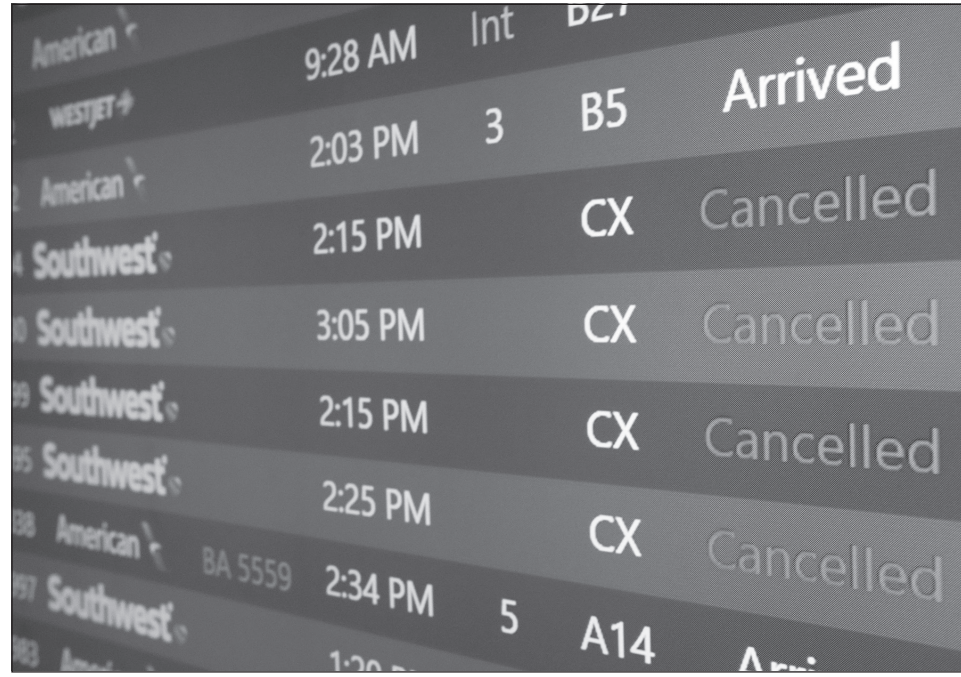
American | | Int | B2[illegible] |
WESTJET | 9:28 AM | 3 | B5 | Arrived
American | 2:03 PM | | | 
Southwest | 2:15 PM | | CX | Cancelled
Southwest | 3:05 PM | | CX | Cancelled
Southwest | 2:15 PM | | CX | Cancelled
Southwest | 2:25 PM | | CX | Cancelled
American | BA 5559 | 2:34 PM | 5 | A14 | Cancelled
Southwest | 1:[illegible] | | | Arri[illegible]